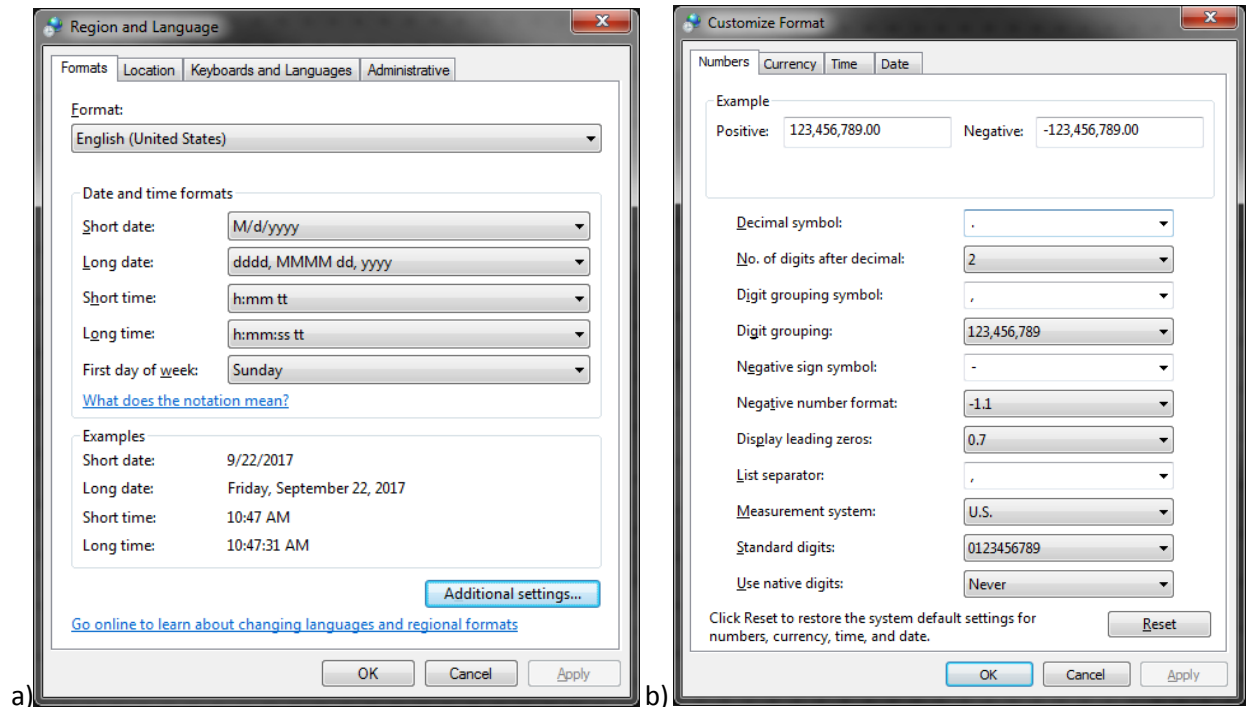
Region and Language

Formats | Location | Keyboards and Languages | Administrative

Format:
English (United States)

Date and time formats
Short date: M/d/yyyy
Long date: dddd, MMMM dd, yyyy
Short time: h:mm tt
Long time: h:mm:ss tt
First day of week: Sunday
What does the notation mean?

Examples
Short date: 9/22/2017
Long date: Friday, September 22, 2017
Short time: 10:47 AM
Long time: 10:47:31 AM

Additional settings...

Go online to learn about changing languages and regional formats

OK | Cancel | Apply

a)

Customize Format

Numbers | Currency | Time | Date

Example
Positive: 123,456,789.00 Negative: -123,456,789.00

Decimal symbol: .
No. of digits after decimal: 2
Digit grouping symbol: ,
Digit grouping: 123,456,789
Negative sign symbol: -
Negative number format: -1.1
Display leading zeros: 0.7
List separator: ,
Measurement system: U.S.
Standard digits: 0123456789
Use native digits: Never

Click Reset to restore the system default settings for numbers, currency, time, and date.

Reset

OK | Cancel | Apply

b)